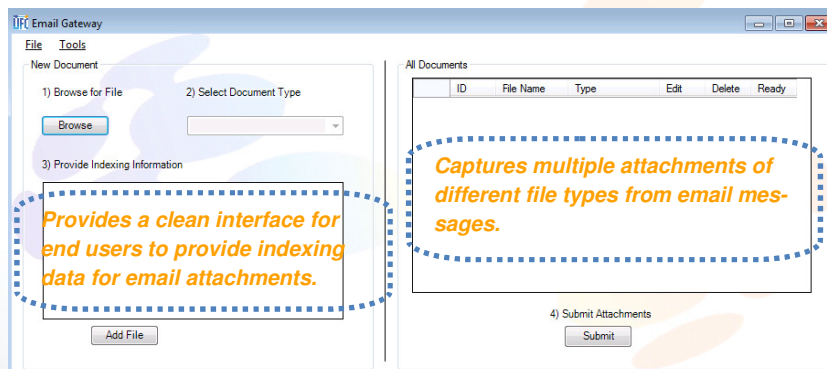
Email Gateway

File Tools

New Document

1) Browse for File

2) Select Document Type

Browse

3) Provide Indexing Information

Provides a clean interface for end users to provide indexing data for email attachments.

Add File

All Documents

| | ID | File Name | Type | Edit | Delete | Ready |
|---|---|---|---|---|---|---|

Captures multiple attachments of different file types from email messages.

4) Submit Attachments

Submit